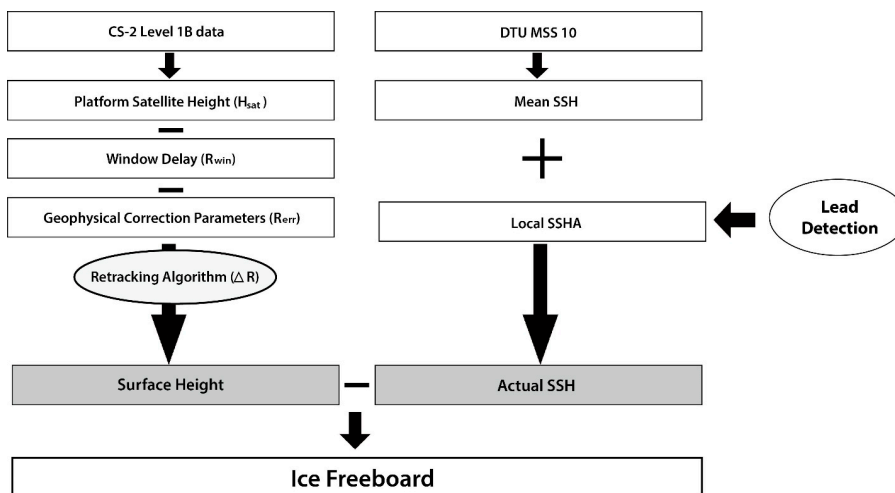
CS-2 Level 1B data

Platform Satellite Height ($H_{sat}$)

−

Window Delay ($R_{win}$)

−

Geophysical Correction Parameters ($R_{err}$)

Retracking Algorithm ($\triangle$ R)

DTU MSS 10

Mean SSH

+

Local SSHA

Lead Detection

Surface Height

−

Actual SSH

Ice Freeboard